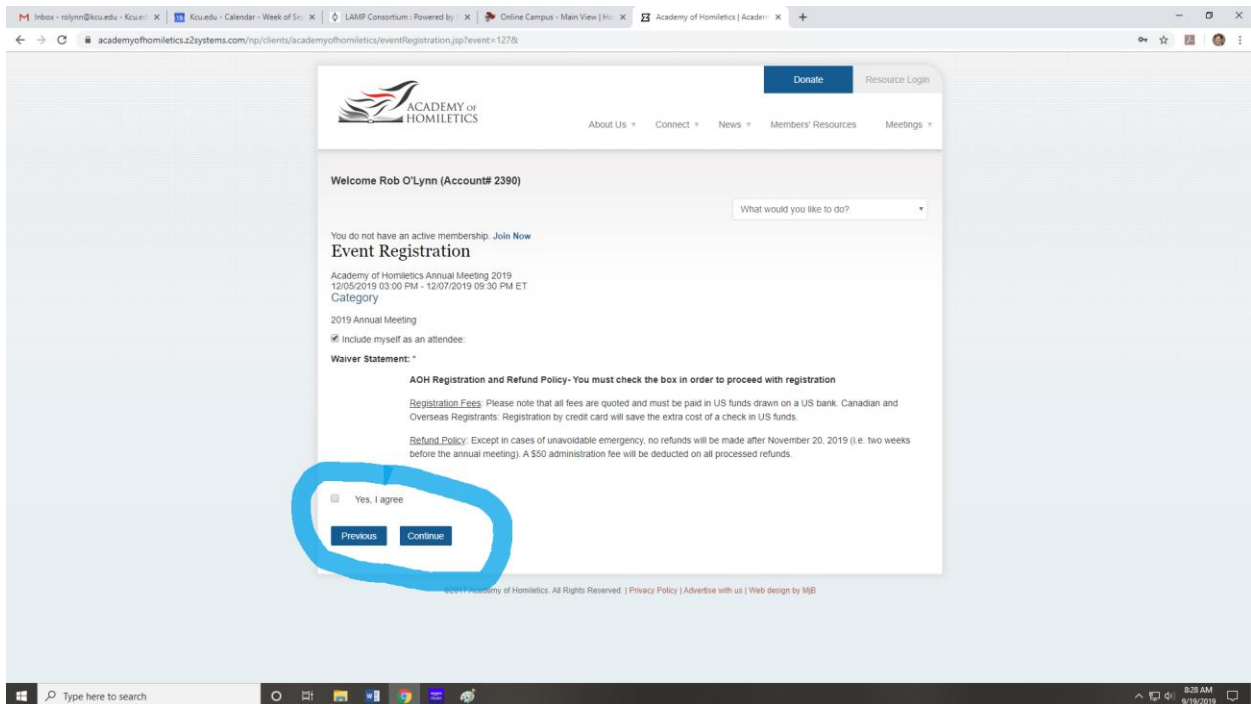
M Inbox - rolynn@kcu.edu - Kcu.ed × | Kcu.edu - Calendar - Week of Se × | LAMP Consortium : Powered by × | Online Campus - Main View | Ho × | Academy of Homiletics | Academ × | +

academyofhomiletics.z2systems.com/np/clients/academyofhomiletics/eventRegistration.jsp?event=127&

Donate Resource Login

ACADEMY OF HOMILETICS

About Us Connect News Members' Resources Meetings

Welcome Rob O'Lynn (Account# 2390)

What would you like to do?

You do not have an active membership. Join Now

Event Registration

Academy of Homiletics Annual Meeting 2019
12/05/2019 03:00 PM - 12/07/2019 09:30 PM ET

Category

2019 Annual Meeting

Include myself as an attendee:

Waiver Statement: *

AOH Registration and Refund Policy- You must check the box in order to proceed with registration

Registration Fees: Please note that all fees are quoted and must be paid in US funds drawn on a US bank. Canadian and Overseas Registrants: Registration by credit card will save the extra cost of a check in US funds.

Refund Policy: Except in cases of unavoidable emergency, no refunds will be made after November 20, 2019 (i.e. two weeks before the annual meeting). A $50 administration fee will be deducted on all processed refunds.

Yes, I agree

Previous Continue

©2017 Academy of Homiletics. All Rights Reserved. | Privacy Policy | Advertise with us | Web design by MjB

Type here to search

8:28 AM
9/19/2019